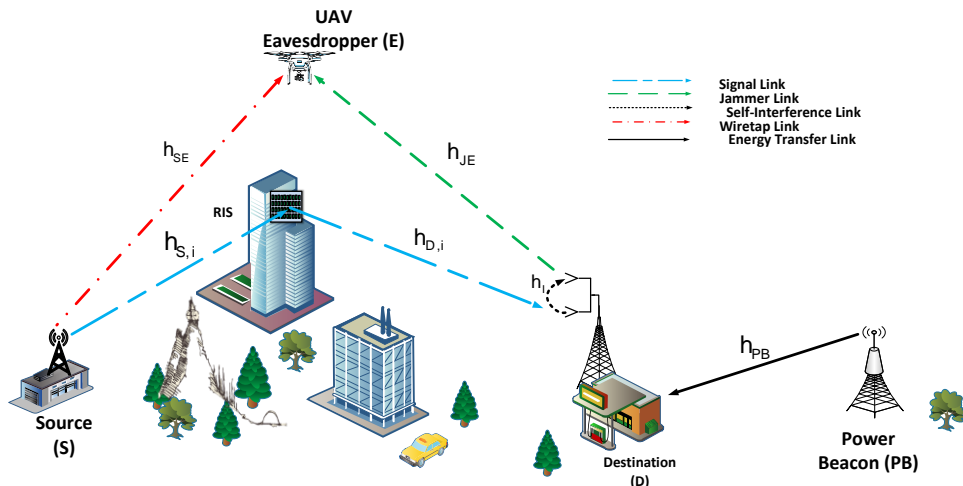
UAV
Eavesdropper (E)

Signal Link
Jammer Link
Self-Interference Link
Wiretap Link
Energy Transfer Link

$h_{SE}$

$h_{JE}$

RIS

$h_{S,i}$

$h_{D,i}$

$h_I$

$h_{PB}$

Source
(S)

Destination
(D)

Power
Beacon (PB)